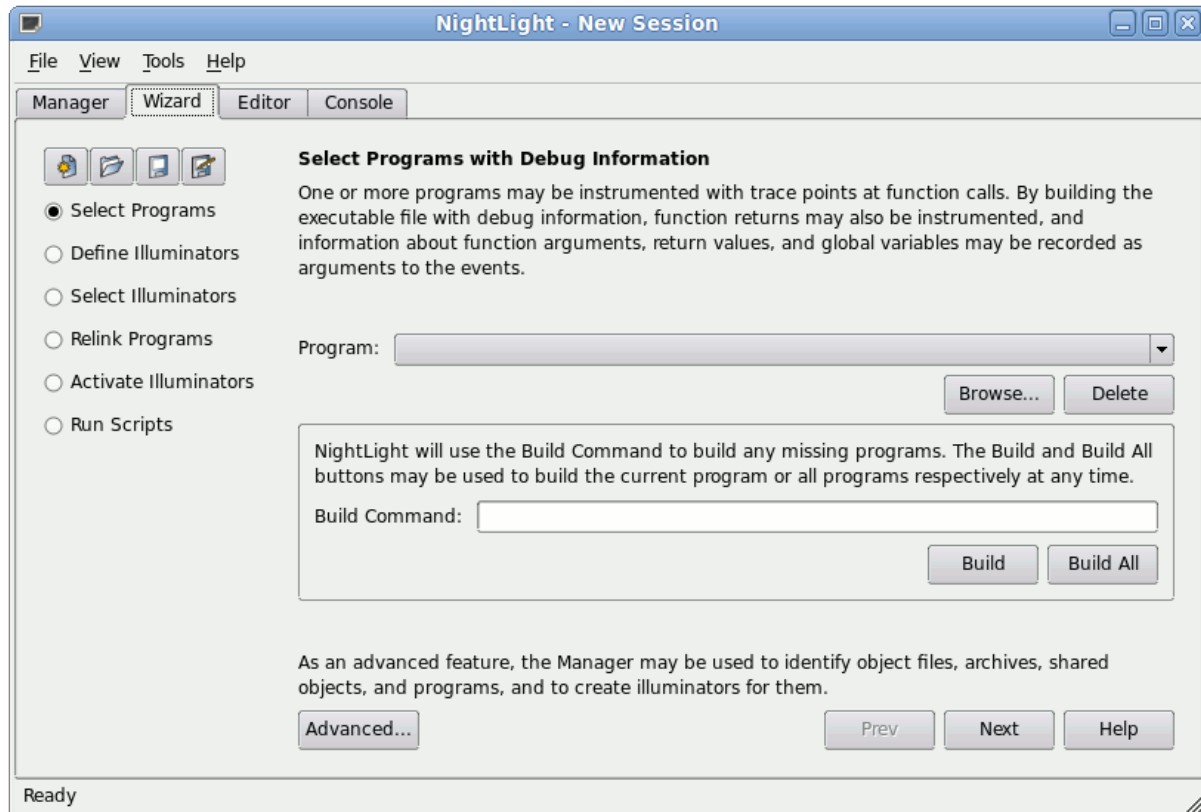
NightLight - New Session

File View Tools Help

Manager | Wizard | Editor | Console

Select Programs
Define Illuminators
Select Illuminators
Relink Programs
Activate Illuminators
Run Scripts

Select Programs with Debug Information

One or more programs may be instrumented with trace points at function calls. By building the executable file with debug information, function returns may also be instrumented, and information about function arguments, return values, and global variables may be recorded as arguments to the events.

Program:

Browse... Delete

NightLight will use the Build Command to build any missing programs. The Build and Build All buttons may be used to build the current program or all programs respectively at any time.

Build Command:

Build Build All

As an advanced feature, the Manager may be used to identify object files, archives, shared objects, and programs, and to create illuminators for them.

Advanced... Prev Next Help

Ready